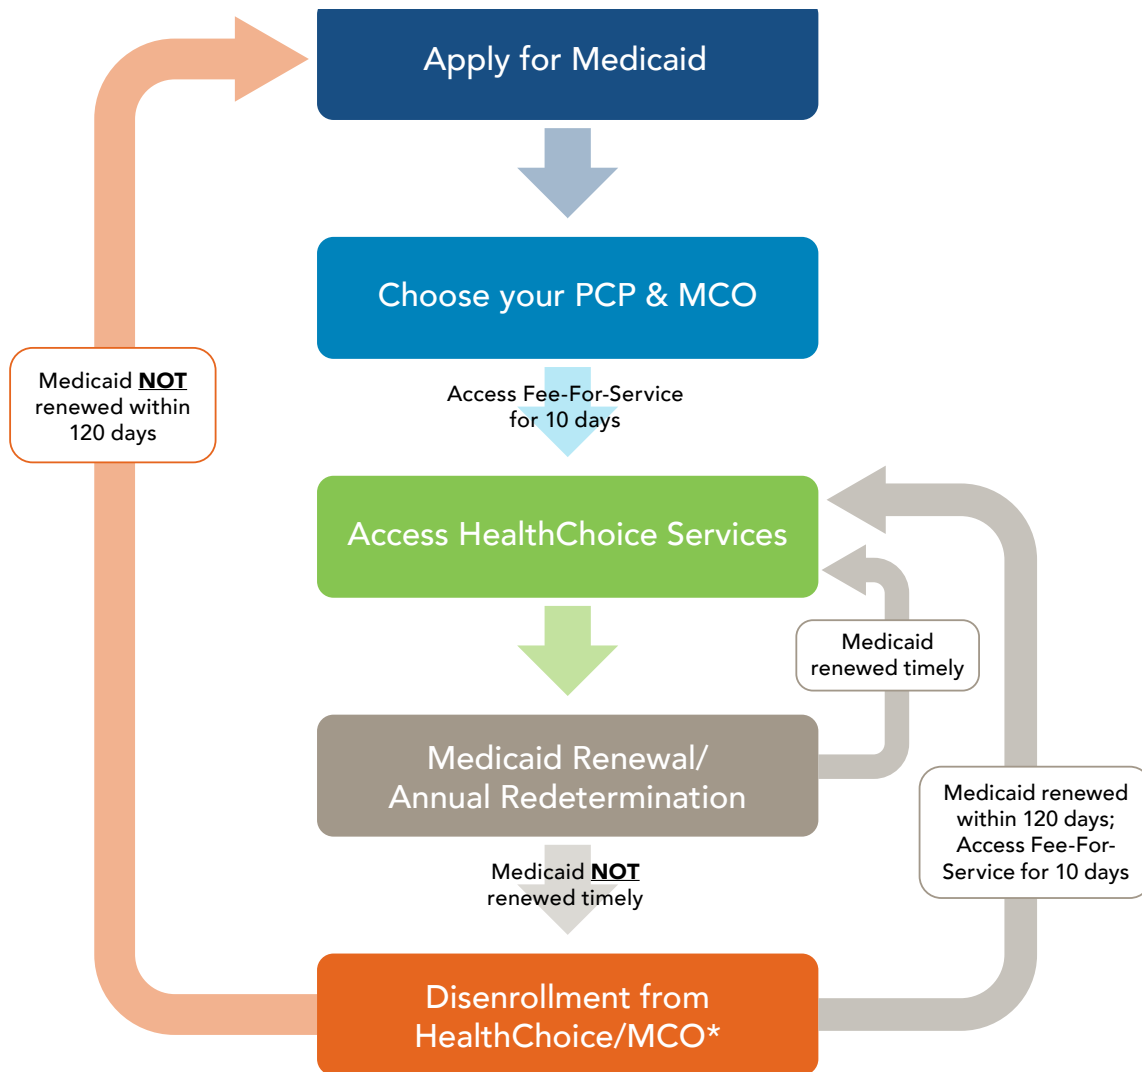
Apply for Medicaid

Choose your PCP & MCO

Access Fee-For-Service for 10 days

Access HealthChoice Services

Medicaid renewed timely

Medicaid Renewal/ Annual Redetermination

Medicaid NOT renewed timely

Medicaid renewed within 120 days; Access Fee-For-Service for 10 days

Medicaid NOT renewed within 120 days

Disenrollment from HealthChoice/MCO*